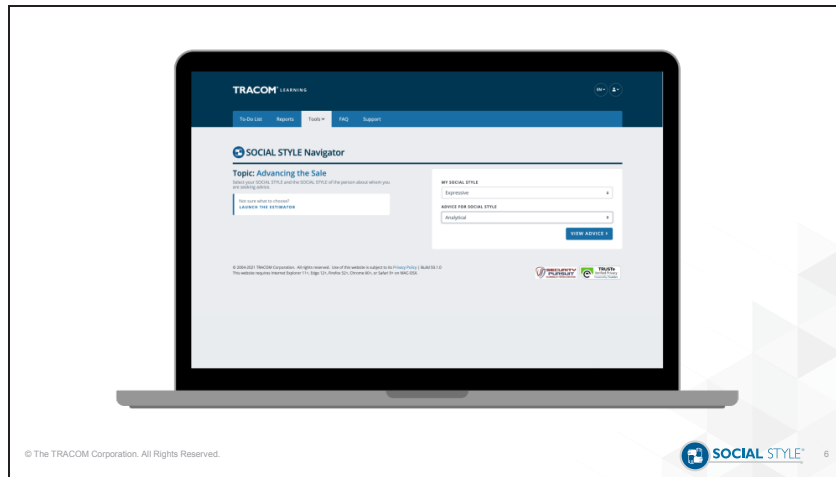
TRACOM LEARNING

EN ▾

To-Do List Reports Tools ▾ FAQ Support

SOCIAL STYLE Navigator

Topic: Advancing the Sale

Select your SOCIAL STYLE and the SOCIAL STYLE of the person about whom you are seeking advice.

Not sure what to choose?
LAUNCH THE ESTIMATOR

MY SOCIAL STYLE
Expressive

ADVICE FOR SOCIAL STYLE
Analytical

VIEW ADVICE ›

© 2004-2021 TRACOM Corporation. All rights reserved. Use of this website is subject to its Privacy Policy | Build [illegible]
This website requires Internet Explorer 11+, Edge 12+, Firefox 52+, Chrome 60+, or Safari 9+ on MAC OSX.

SECURITY PURSUIT

TRUSTe

© The TRACOM Corporation. All Rights Reserved.

SOCIAL STYLE®

6